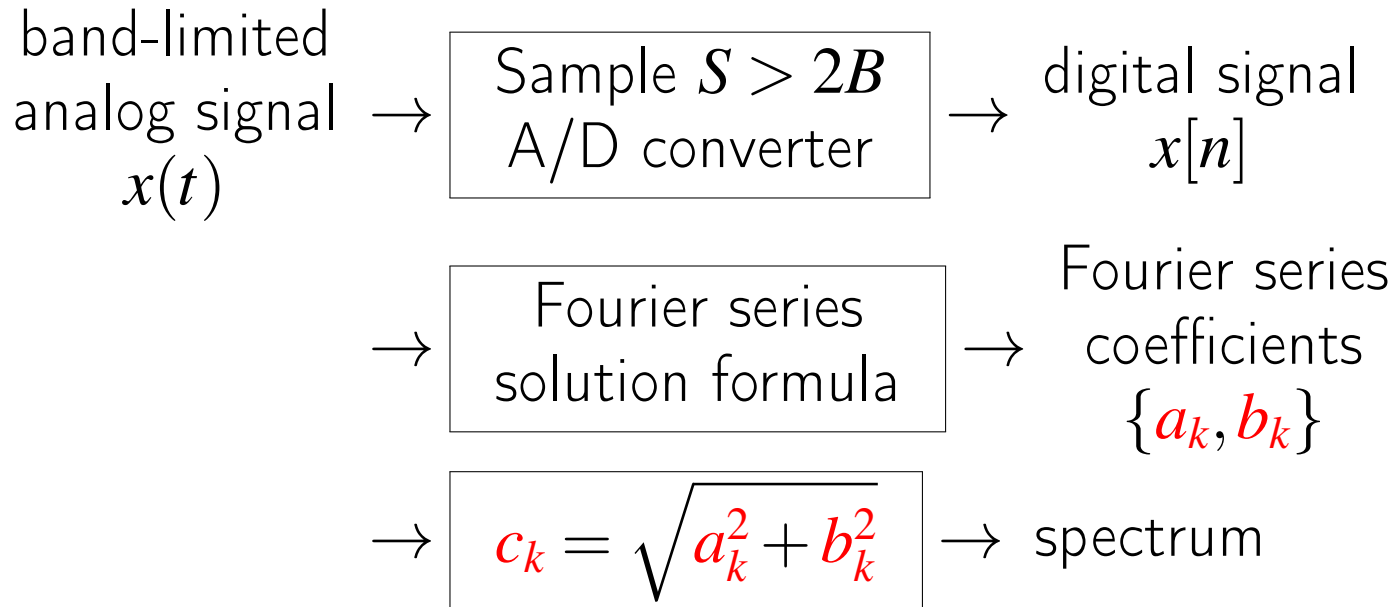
band-limited analog signal $x(t)$ $\rightarrow$ Sample $S > 2B$ A/D converter $\rightarrow$ digital signal $x[n]$

$\rightarrow$ Fourier series solution formula $\rightarrow$ Fourier series coefficients $\{a_k, b_k\}$

$\rightarrow$ $c_k = \sqrt{a_k^2 + b_k^2}$ $\rightarrow$ spectrum